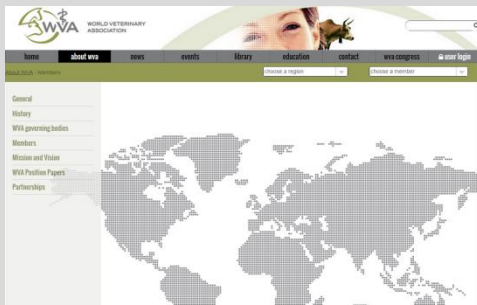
WVA WORLD VETERINARY ASSOCIATION

home
about wva
news
events
library
education
contact
wva congress
user login

About WVA - Members

choose a region
choose a member

General
History
WVA governing bodies
Members
Mission and Vision
WVA Position Papers
Partnerships